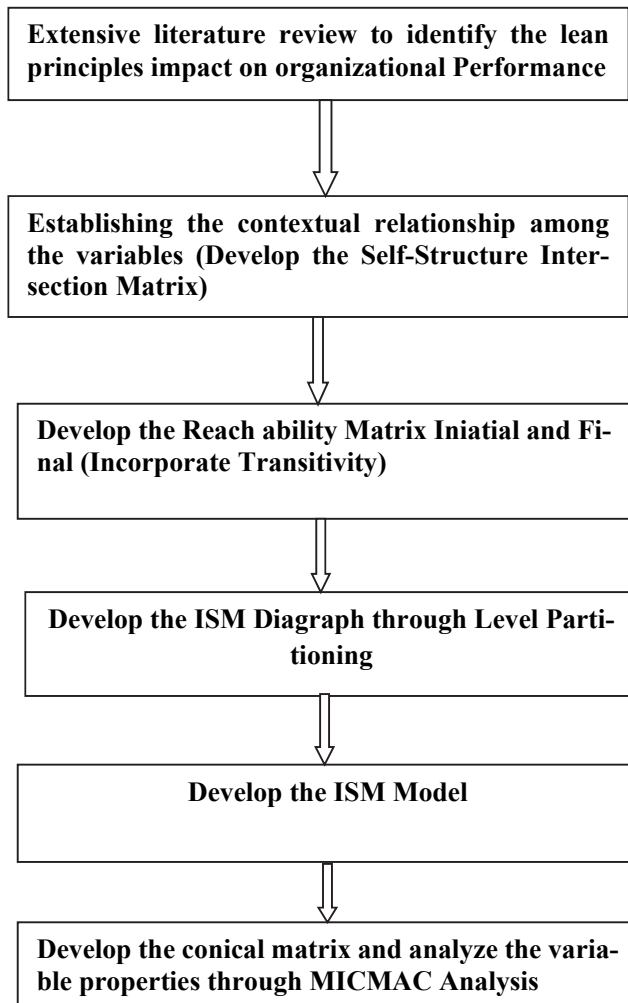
Extensive literature review to identify the lean principles impact on organizational Performance

Establishing the contextual relationship among the variables (Develop the Self-Structure Intersection Matrix)

Develop the Reach ability Matrix Iniatial and Final (Incorporate Transitivity)

Develop the ISM Diagraph through Level Partitioning

Develop the ISM Model

Develop the conical matrix and analyze the variable properties through MICMAC Analysis